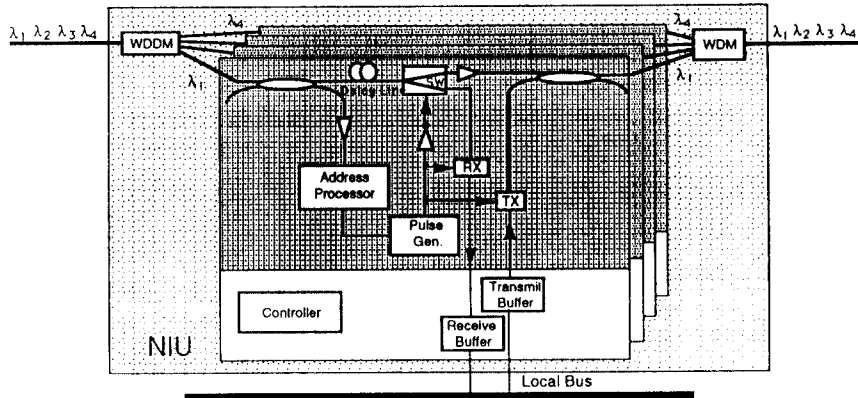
$\lambda_1$ $\lambda_2$ $\lambda_3$ $\lambda_4$
WDDM
$\lambda_4$
$\lambda_1$
Delay Line
SW
$\lambda_4$
WDM
$\lambda_1$ $\lambda_2$ $\lambda_3$ $\lambda_4$
$\lambda_1$
RX
Address Processor
TX
Pulse Gen.
Transmit Buffer
Controller
Receive Buffer
NIU
Local Bus